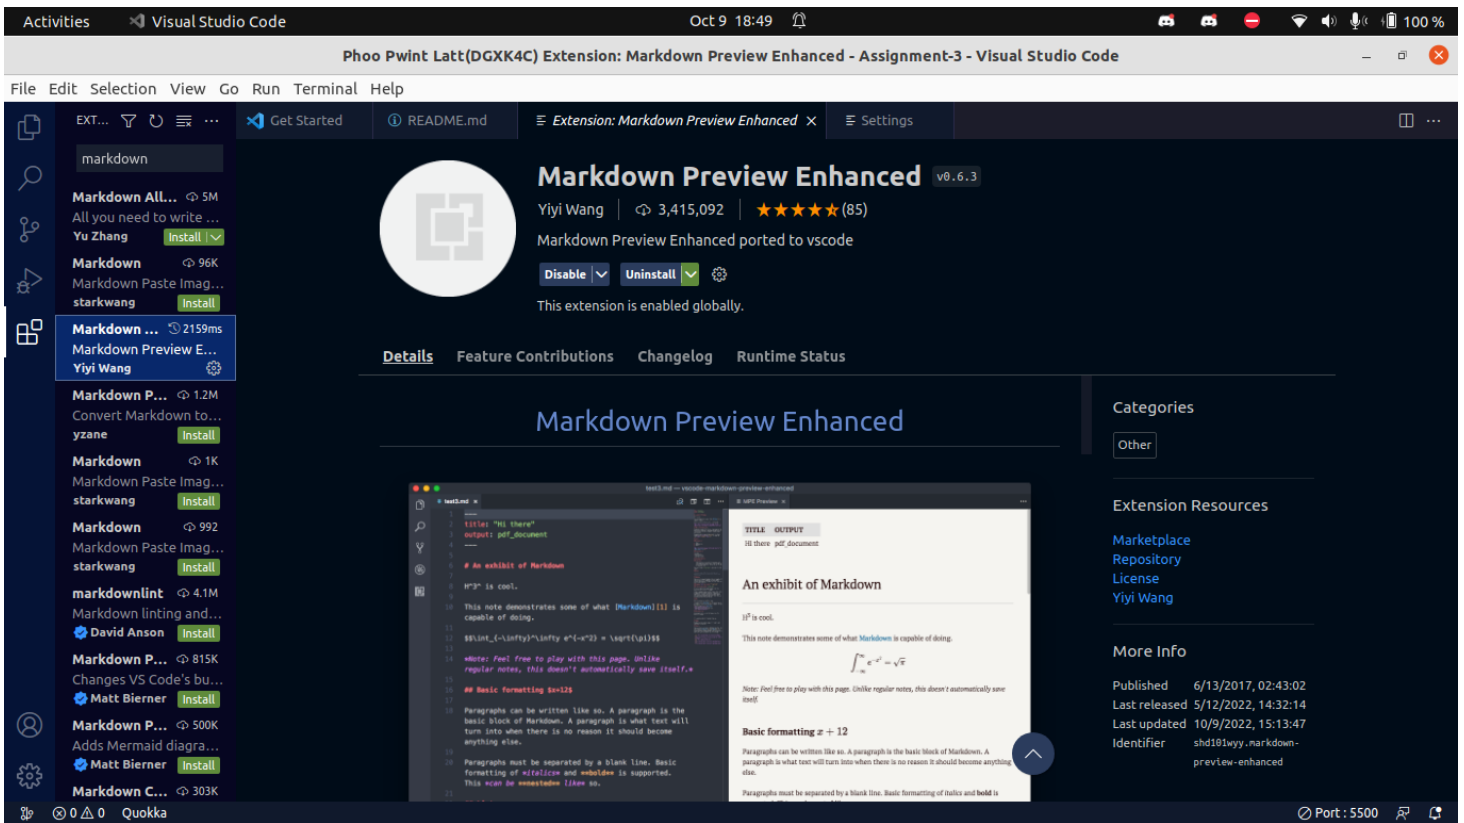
Activities Visual Studio Code Oct 9 18:49 100 %

Phoo Pwint Latt(DGXK4C) Extension: Markdown Preview Enhanced - Assignment-3 - Visual Studio Code

File Edit Selection View Go Run Terminal Help

EXT... markdown

Markdown All... 5M
All you need to write ...
Yu Zhang Install

Markdown 96K
Markdown Paste Imag...
starkwang Install

Markdown ... 2159ms
Markdown Preview E...
Yiyi Wang

Markdown P... 1.2M
Convert Markdown to...
yzane Install

Markdown 1K
Markdown Paste Imag...
starkwang Install

Markdown 992
Markdown Paste Imag...
starkwang Install

markdownlint 4.1M
Markdown linting and...
David Anson Install

Markdown P... 815K
Changes VS Code's bu...
Matt Bierner Install

Markdown P... 500K
Adds Mermaid diagra...
Matt Bierner Install

Markdown C... 303K

Get Started README.md Extension: Markdown Preview Enhanced Settings

Markdown Preview Enhanced v0.6.3
Yiyi Wang 3,415,092 (85)
Markdown Preview Enhanced ported to vscode
Disable Uninstall
This extension is enabled globally.

Details Feature Contributions Changelog Runtime Status

Markdown Preview Enhanced

TITLE OUTPUT
Hi there pdf_document
An exhibit of Markdown
Basic formatting $x + 12$

Categories
Other

Extension Resources
Marketplace
Repository
License
Yiyi Wang

More Info
Published 6/13/2017, 02:43:02
Last released 5/12/2022, 14:32:14
Last updated 10/9/2022, 15:13:47
Identifier shd101wyy.markdown-preview-enhanced

0 0 Quokka Port : 5500